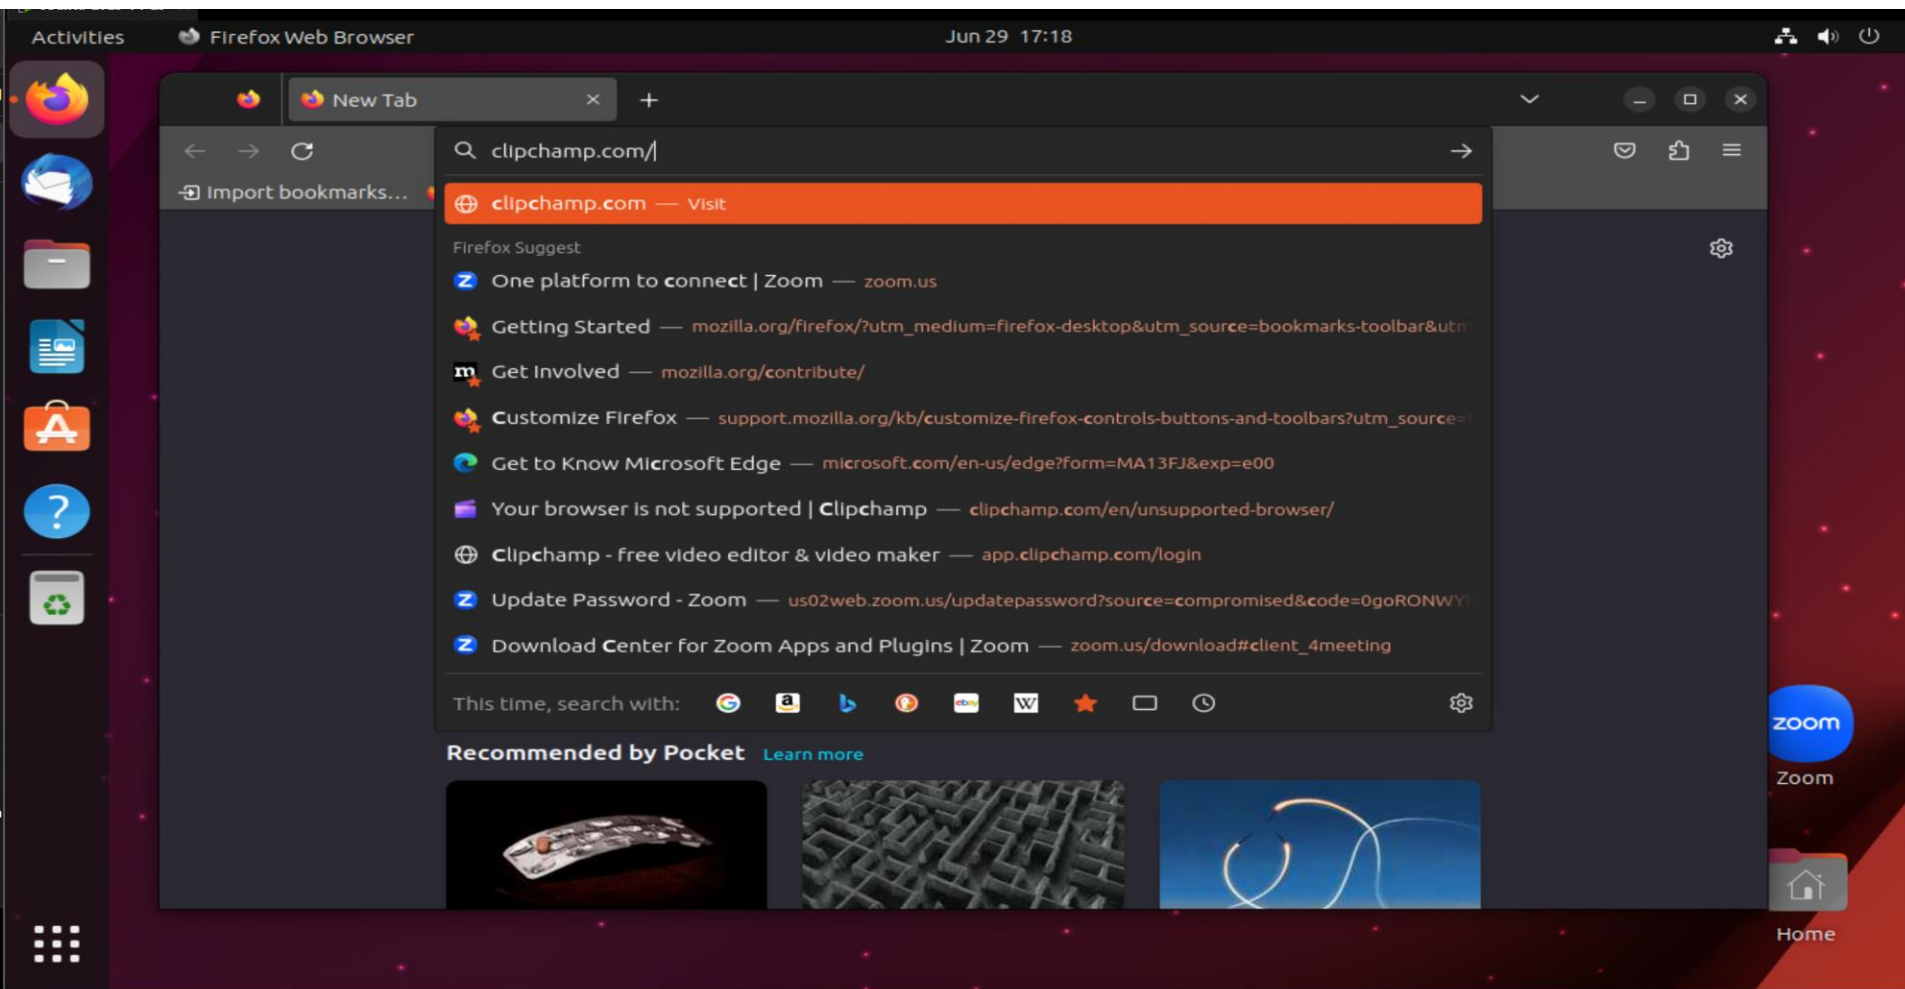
Activities Firefox Web Browser Jun 29 17:18

New Tab

clipchamp.com/

Import bookmarks...

clipchamp.com — Visit

Firefox Suggest

One platform to connect | Zoom — zoom.us

Getting Started — mozilla.org/firefox/?utm_medium=firefox-desktop&utm_source=bookmarks-toolbar&utm

Get Involved — mozilla.org/contribute/

Customize Firefox — support.mozilla.org/kb/customize-firefox-controls-buttons-and-toolbars?utm_source=

Get to Know Microsoft Edge — microsoft.com/en-us/edge?form=MA13FJ&exp=e00

Your browser is not supported | Clipchamp — clipchamp.com/en/unsupported-browser/

Clipchamp - free video editor & video maker — app.clipchamp.com/login

Update Password - Zoom — us02web.zoom.us/updatepassword?source=compromised&code=0goRONWY

Download Center for Zoom Apps and Plugins | Zoom — zoom.us/download#client_4meeting

This time, search with:

Recommended by Pocket Learn more

zoom
Zoom

Home